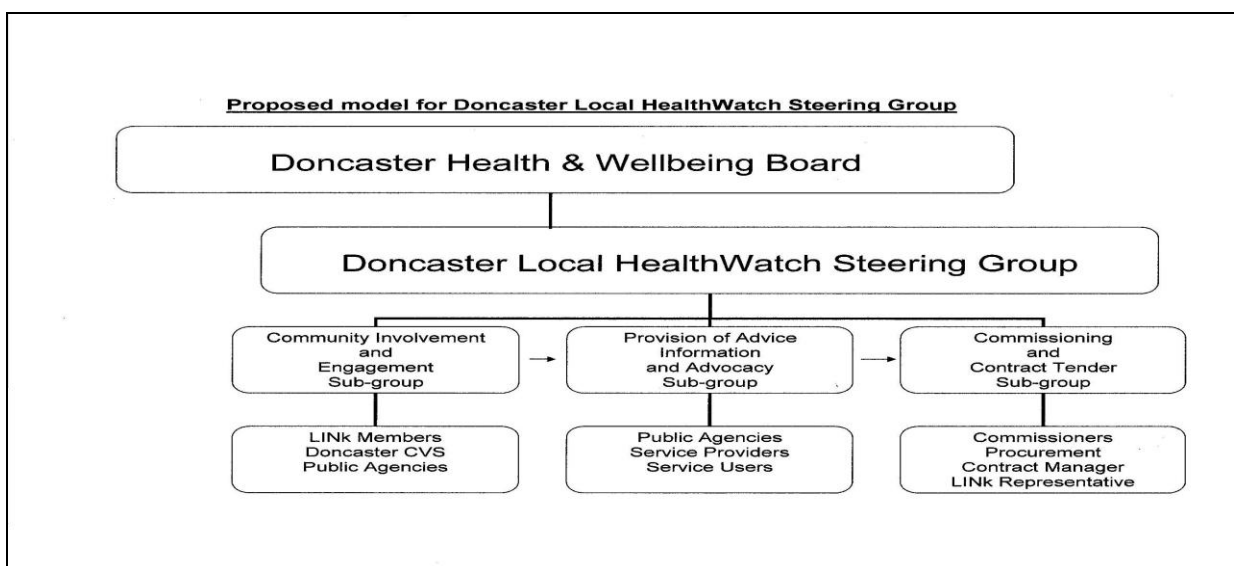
Proposed model for Doncaster Local HealthWatch Steering Group

Doncaster Health & Wellbeing Board

Doncaster Local HealthWatch Steering Group

Community Involvement and Engagement Sub-group

Provision of Advice Information and Advocacy Sub-group

Commissioning and Contract Tender Sub-group

LINk Members
Doncaster CVS
Public Agencies

Public Agencies
Service Providers
Service Users

Commissioners
Procurement
Contract Manager
LINk Representative